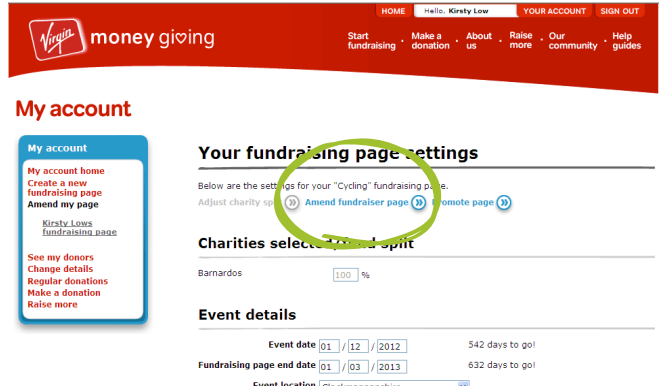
HOME | Hello, Kirsty Low | YOUR ACCOUNT | SIGN OUT

Virgin money giving

Start fundraising · Make a donation · About us · Raise more · Our community · Help guides

My account

My account

My account home
Create a new fundraising page
Amend my page

Kirsty Lows fundraising page

See my donors
Change details
Regular donations
Make a donation
Raise more

Your fundraising page settings

Below are the settings for your "Cycling" fundraising page.

Adjust charity sp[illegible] Amend fundraiser page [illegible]romote page

Charities select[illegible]d split

Barnardos 100 %

Event details

Event date 01 / 12 / 2012 542 days to go!

Fundraising page end date 01 / 03 / 2013 632 days to go!

Event location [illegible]